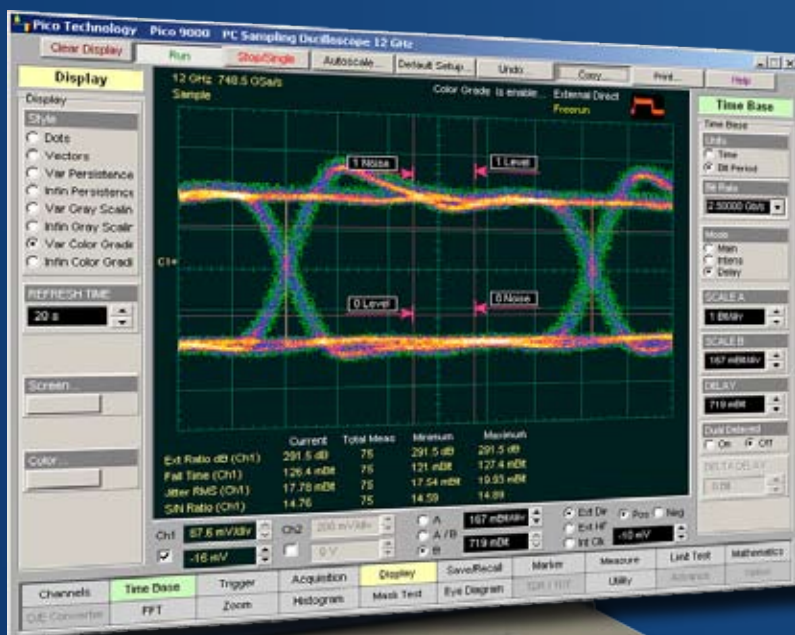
Pico Technology Pico 9000 PC Sampling Oscilloscope 12 GHz

Clear Display | Run | Stop/Single | Autoscale... | Default Setup... | Undo | Copy... | Print... | Help

Display

Display
Style
Dots
Vectors
Var Persistence
Infin Persistence
Var Gray Scalin
Infin Gray Scalir
Var Color Gradi
Infin Color Gradi

REFRESH TIME
20 s

Screen...

Color...

12 GHz 748.5 GSa/s
Sample

Color Grade is enable... External Direct
Freerun

1 Noise
1 Level
C1+
0 Level
0 Noise

| | Current | Total Meas | Minimum | Maximum |
|---|---|---|---|---|
| Ext Ratio dB (Ch1) | 291.5 dB | 75 | 291.5 dB | 291.5 dB |
| Fall Time (Ch1) | 126.4 mBit | 75 | 121 mBit | 127.4 mBit |
| Jitter RMS (Ch1) | 17.78 mBit | 75 | 17.54 mBit | 19.93 mBit |
| S/N Ratio (Ch1) | 14.76 | 75 | 14.59 | 14.89 |

Ch1 57.6 mV/div
-16 mV
Ch2 200 mV/div
0 V
A
A/B
B
167 mBit/div
719 mBit
Ext Dir
Ext HF
Int Clk
Pos
Neg
-10 mV

Time Base
Time Base
Units
Time
Bit Period
Bit Rate
2.50000 Gb/s
Mode
Main
Intens
Delay
SCALE A
1 Bit/div
SCALE B
167 mBit/div
DELAY
719 mBit
Dual Delayed
On
Off
DELTA DELAY
0.00

Channels | Time Base | Trigger | Acquisition | Display | Save/Recall | Marker | Measure | Limit Test | Mathematics
O/E Converter | FFT | Zoom | Histogram | Mask Test | Eye Diagram | TDR / TDT | Utility | Advance | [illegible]